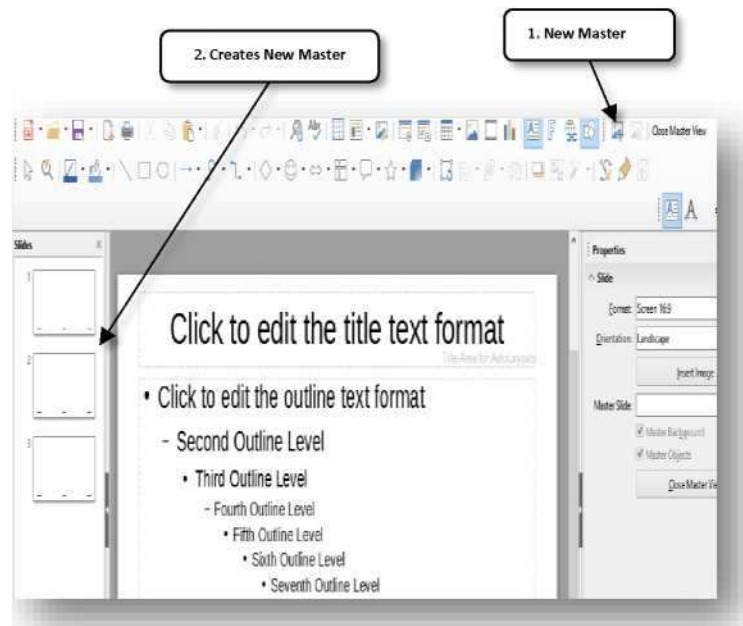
2. Creates New Master

1. New Master

Close Master View

Slides

1

2

3

Click to edit the title text format

Title Area for AutoLayouts

• Click to edit the outline text format

– Second Outline Level

• Third Outline Level

– Fourth Outline Level

• Fifth Outline Level

• Sixth Outline Level

• Seventh Outline Level

Properties

Slide

Format: Screen 16:9

Orientation: Landscape

Insert Image

Master Slide:

Master Background

Master Objects

Close Master Vi